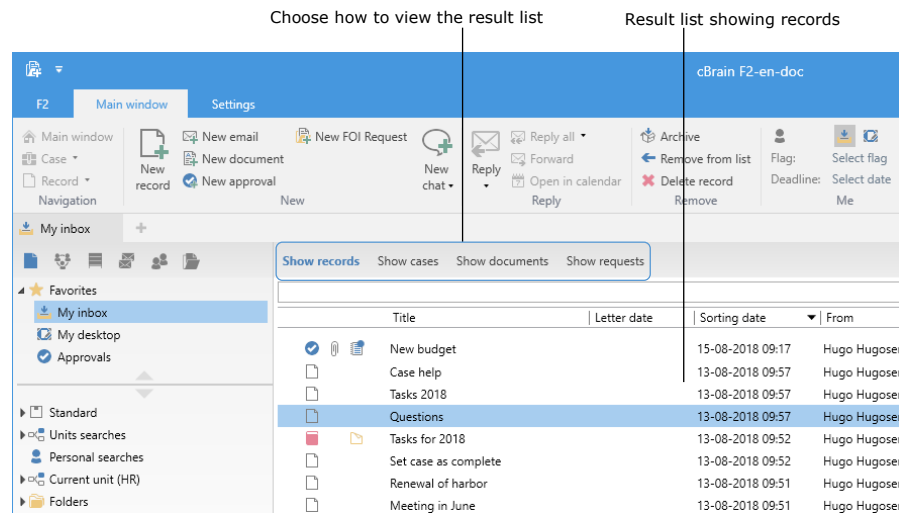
Choose how to view the result list

Result list showing records

cBrain F2-en-doc

F2 Main window Settings

Main window
Case
Record
Navigation

New record

New email
New document
New approval

New FOI Request

New chat

New

Reply

Reply all
Forward
Open in calendar

Reply

Archive
Remove from list
Delete record

Remove

Flag:
Deadline:

Select flag
Select date

Me

My inbox

Favorites
My inbox
My desktop
Approvals

Standard
Units searches
Personal searches
Current unit (HR)
Folders

Show records Show cases Show documents Show requests

| Title | Letter date | Sorting date | From |
|---|---|---|---|
| New budget | | 15-08-2018 09:17 | Hugo Hugoser |
| Case help | | 13-08-2018 09:57 | Hugo Hugoser |
| Tasks 2018 | | 13-08-2018 09:57 | Hugo Hugoser |
| Questions | | 13-08-2018 09:57 | Hugo Hugoser |
| Tasks for 2018 | | 13-08-2018 09:52 | Hugo Hugoser |
| Set case as complete | | 13-08-2018 09:52 | Hugo Hugoser |
| Renewal of harbor | | 13-08-2018 09:51 | Hugo Hugoser |
| Meeting in June | | 13-08-2018 09:51 | Hugo Hugoser |